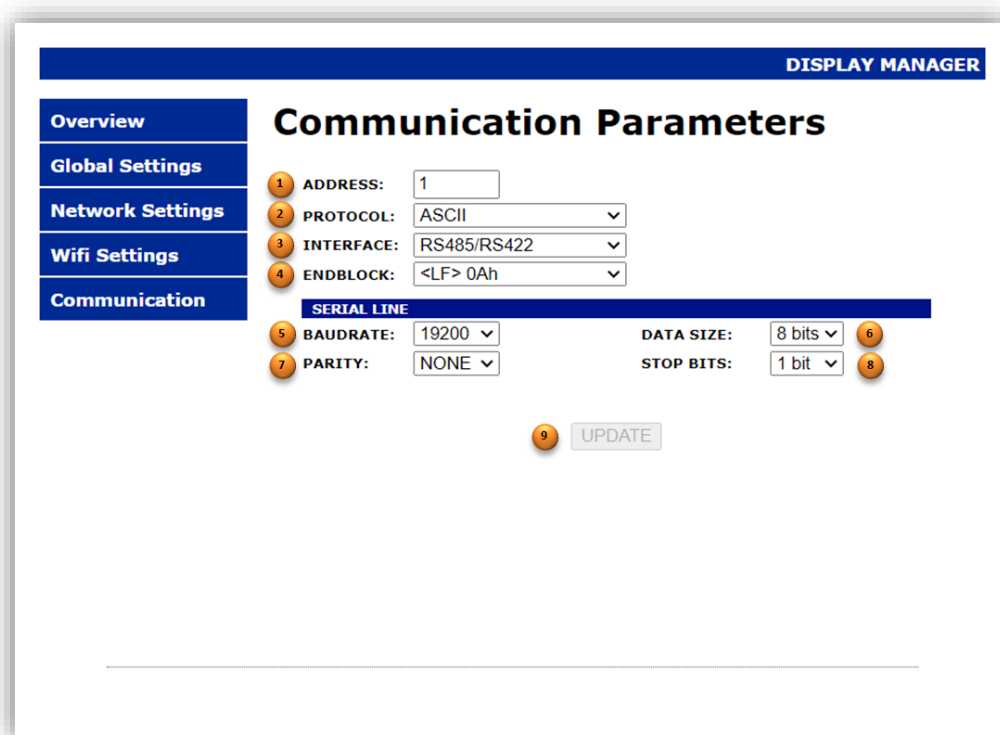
DISPLAY MANAGER

Overview
Global Settings
Network Settings
Wifi Settings
Communication

Communication Parameters

1 ADDRESS: 1
2 PROTOCOL: ASCII
3 INTERFACE: RS485/RS422
4 ENDBLOCK: <LF> 0Ah

SERIAL LINE
5 BAUDRATE: 19200
DATA SIZE: 8 bits 6
7 PARITY: NONE
STOP BITS: 1 bit 8

9 UPDATE